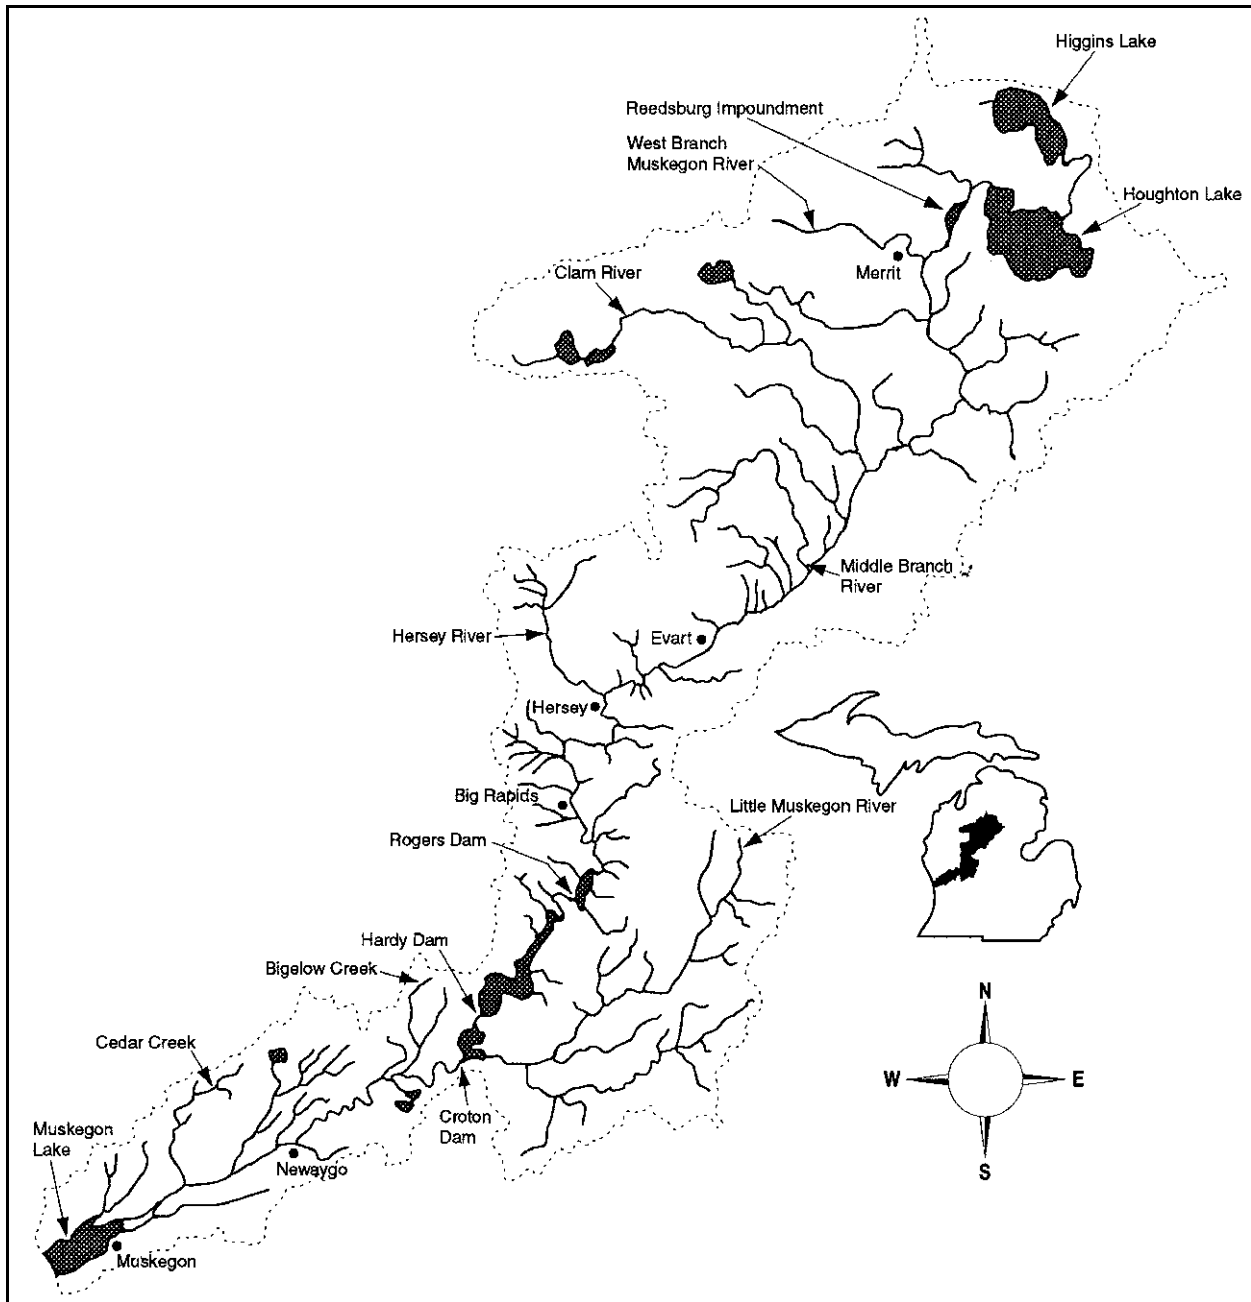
Higgins Lake

Reedsburg Impoundment

West Branch Muskegon River

Houghton Lake

Merrit

Clam River

Middle Branch River

Hersey River

Evart

Hersey

Big Rapids

Little Muskegon River

Rogers Dam

Hardy Dam

Bigelow Creek

Cedar Creek

Croton Dam

N

W

E

S

Muskegon Lake

Newaygo

Muskegon